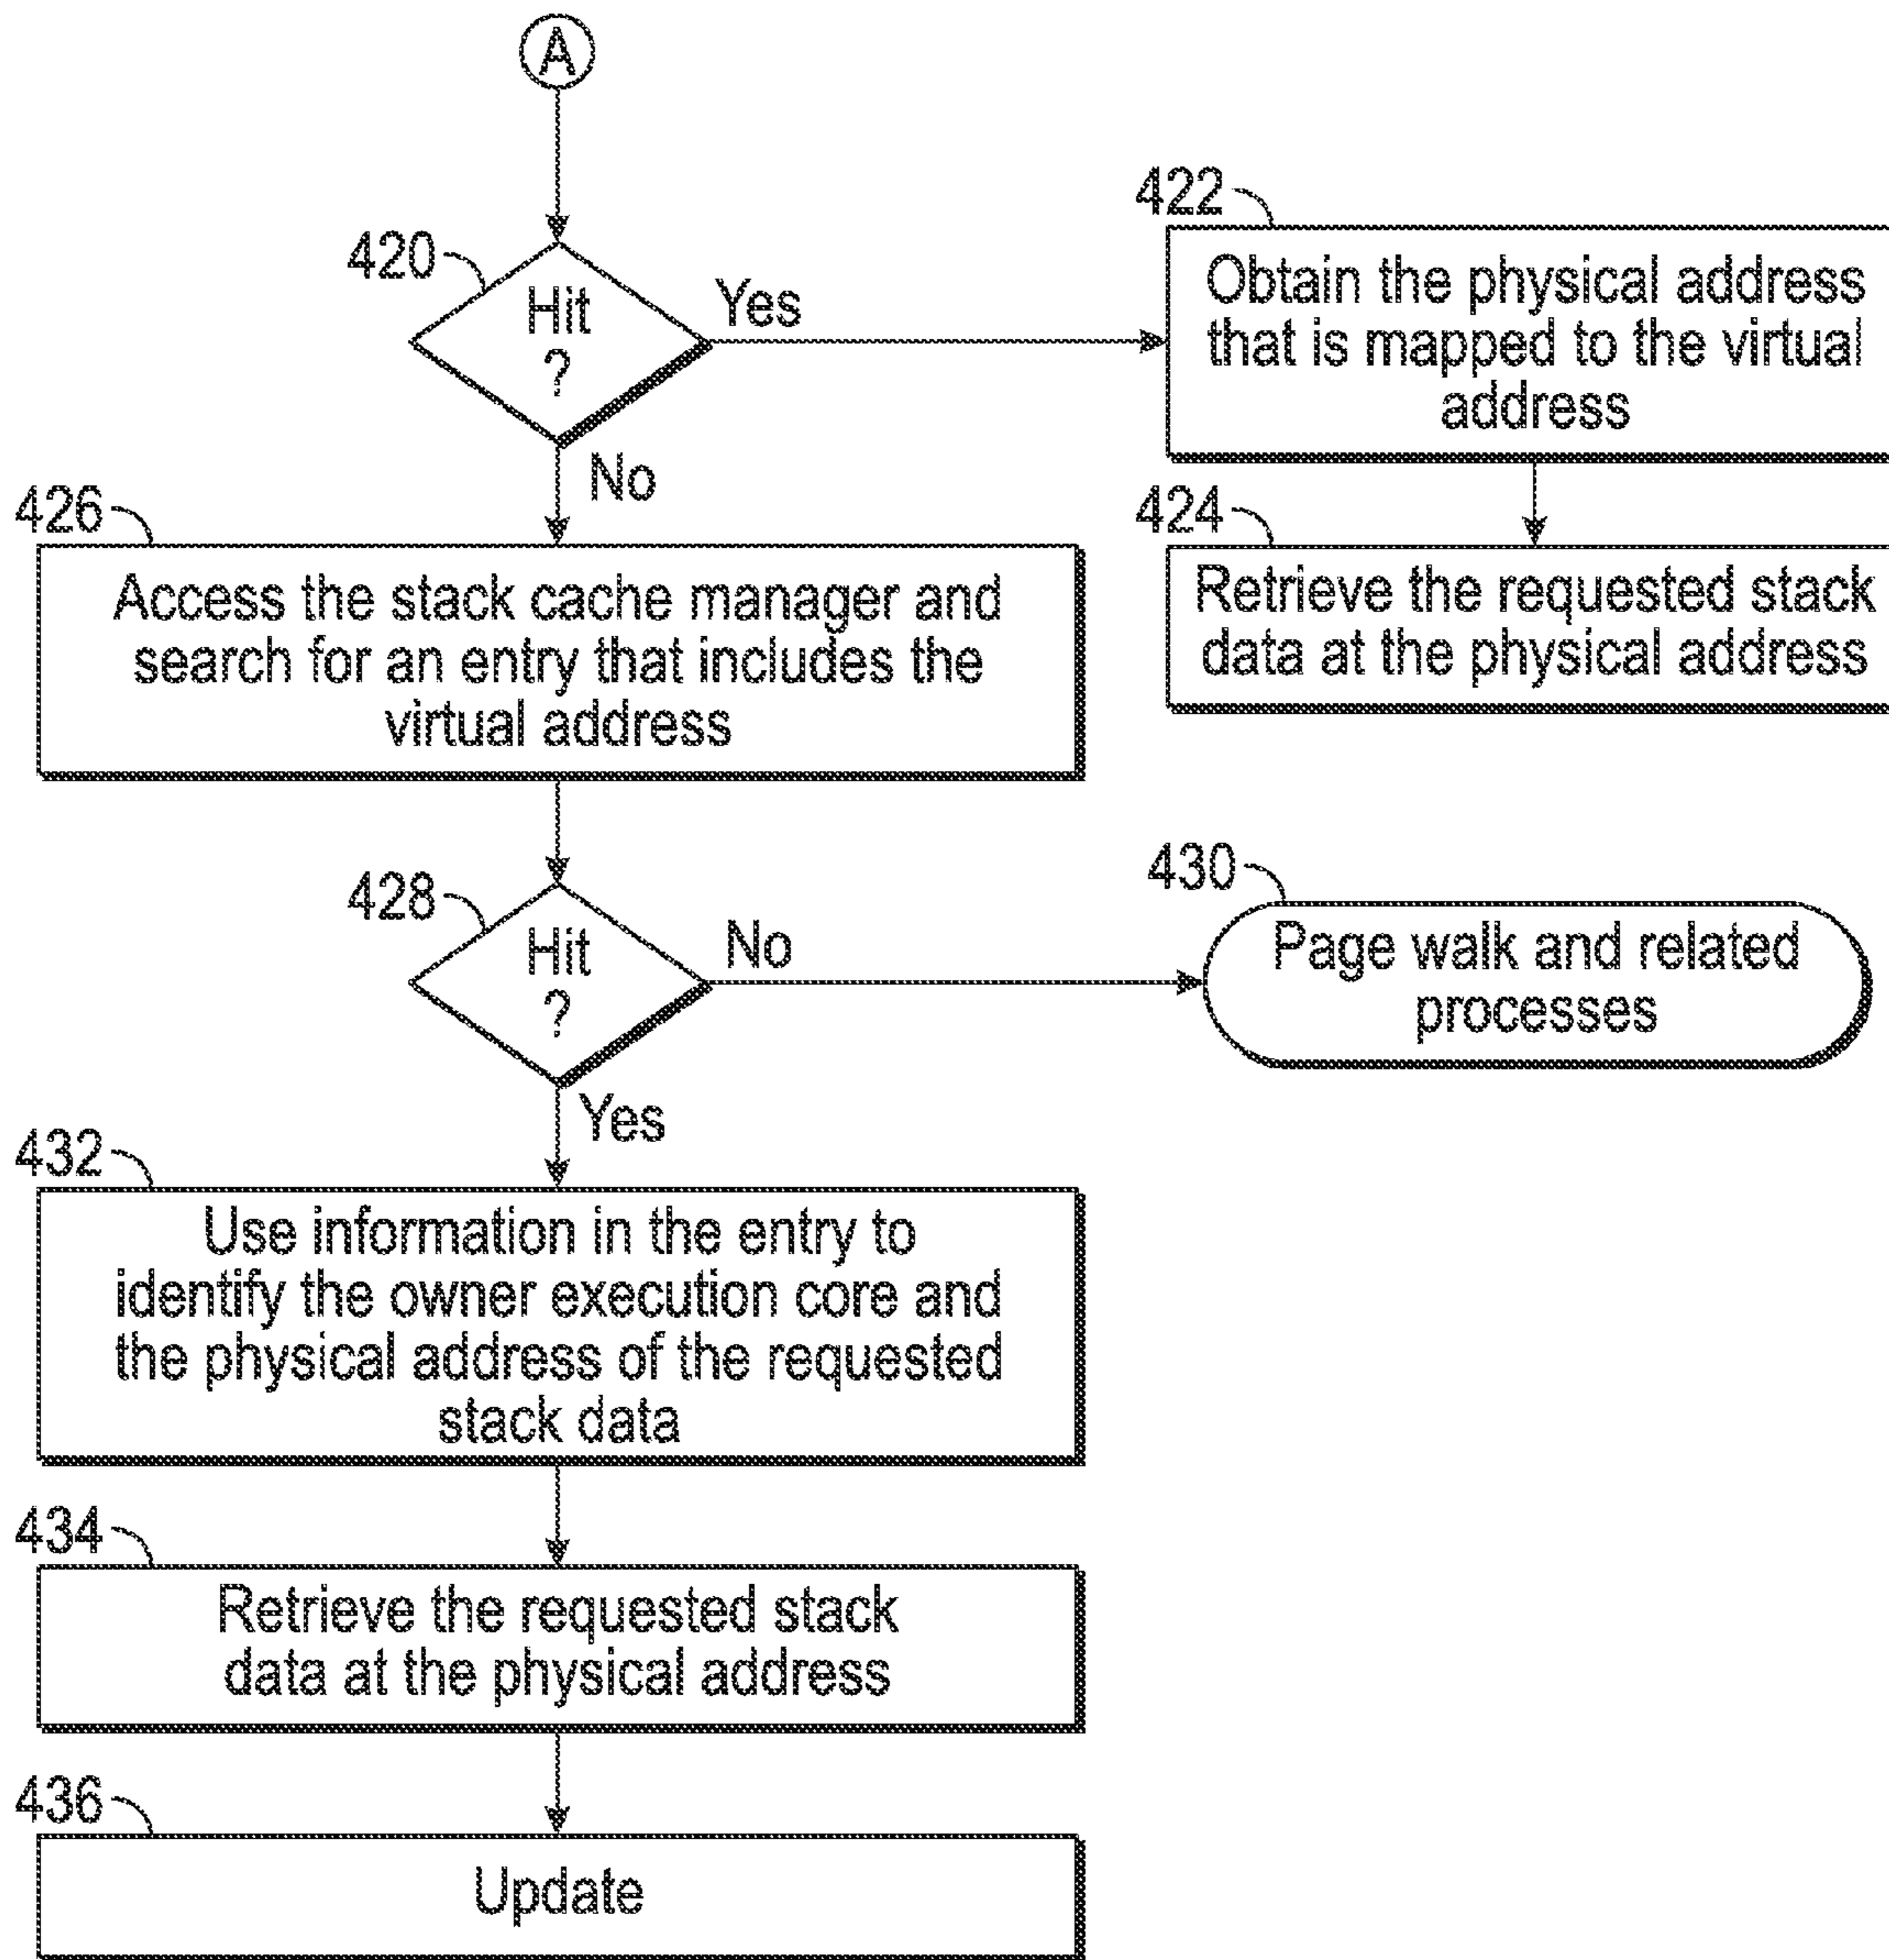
A

420

Hit ?

Yes

422

Obtain the physical address that is mapped to the virtual address

No

426

Access the stack cache manager and search for an entry that includes the virtual address

424

Retrieve the requested stack data at the physical address

428

Hit ?

No

430

Page walk and related processes

Yes

432

Use information in the entry to identify the owner execution core and the physical address of the requested stack data

434

Retrieve the requested stack data at the physical address

436

Update